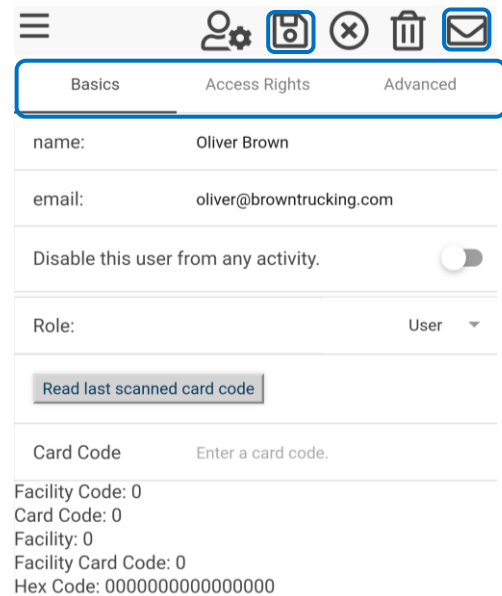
Basics | Access Rights | Advanced

name: Oliver Brown

email: oliver@browntrucking.com

Disable this user from any activity.

Role: User

Read last scanned card code

Card Code Enter a card code.

Facility Code: 0
Card Code: 0
Facility: 0
Facility Card Code: 0
Hex Code: 0000000000000000